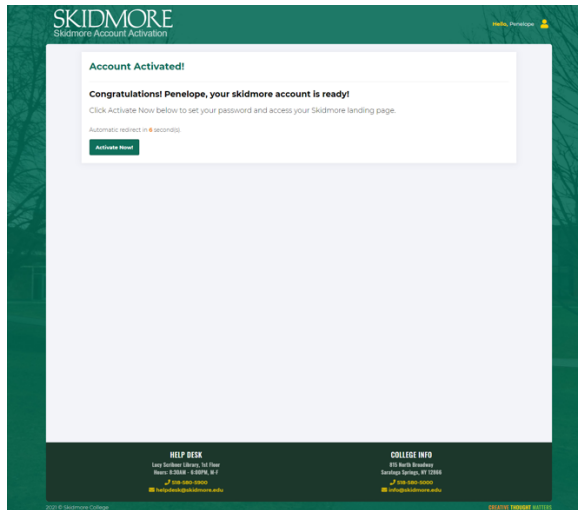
SKIDMORE
Skidmore Account Activation

Hello, Penelope

Account Activated!

Congratulations! Penelope, your skidmore account is ready!

Click Activate Now below to set your password and access your Skidmore landing page.

Automatic redirect in 8 second(s).

Activate Now!

HELP DESK
Lucy Scribner Library, 1st Floor
Hours: 9:30AM - 6:00PM, M-F
518-580-5900
helpdesk@skidmore.edu

COLLEGE INFO
815 North Broadway
Saratoga Springs, NY 12866
518-580-5000
info@skidmore.edu

2021 © Skidmore College

CREATIVE THOUGHT MATTERS